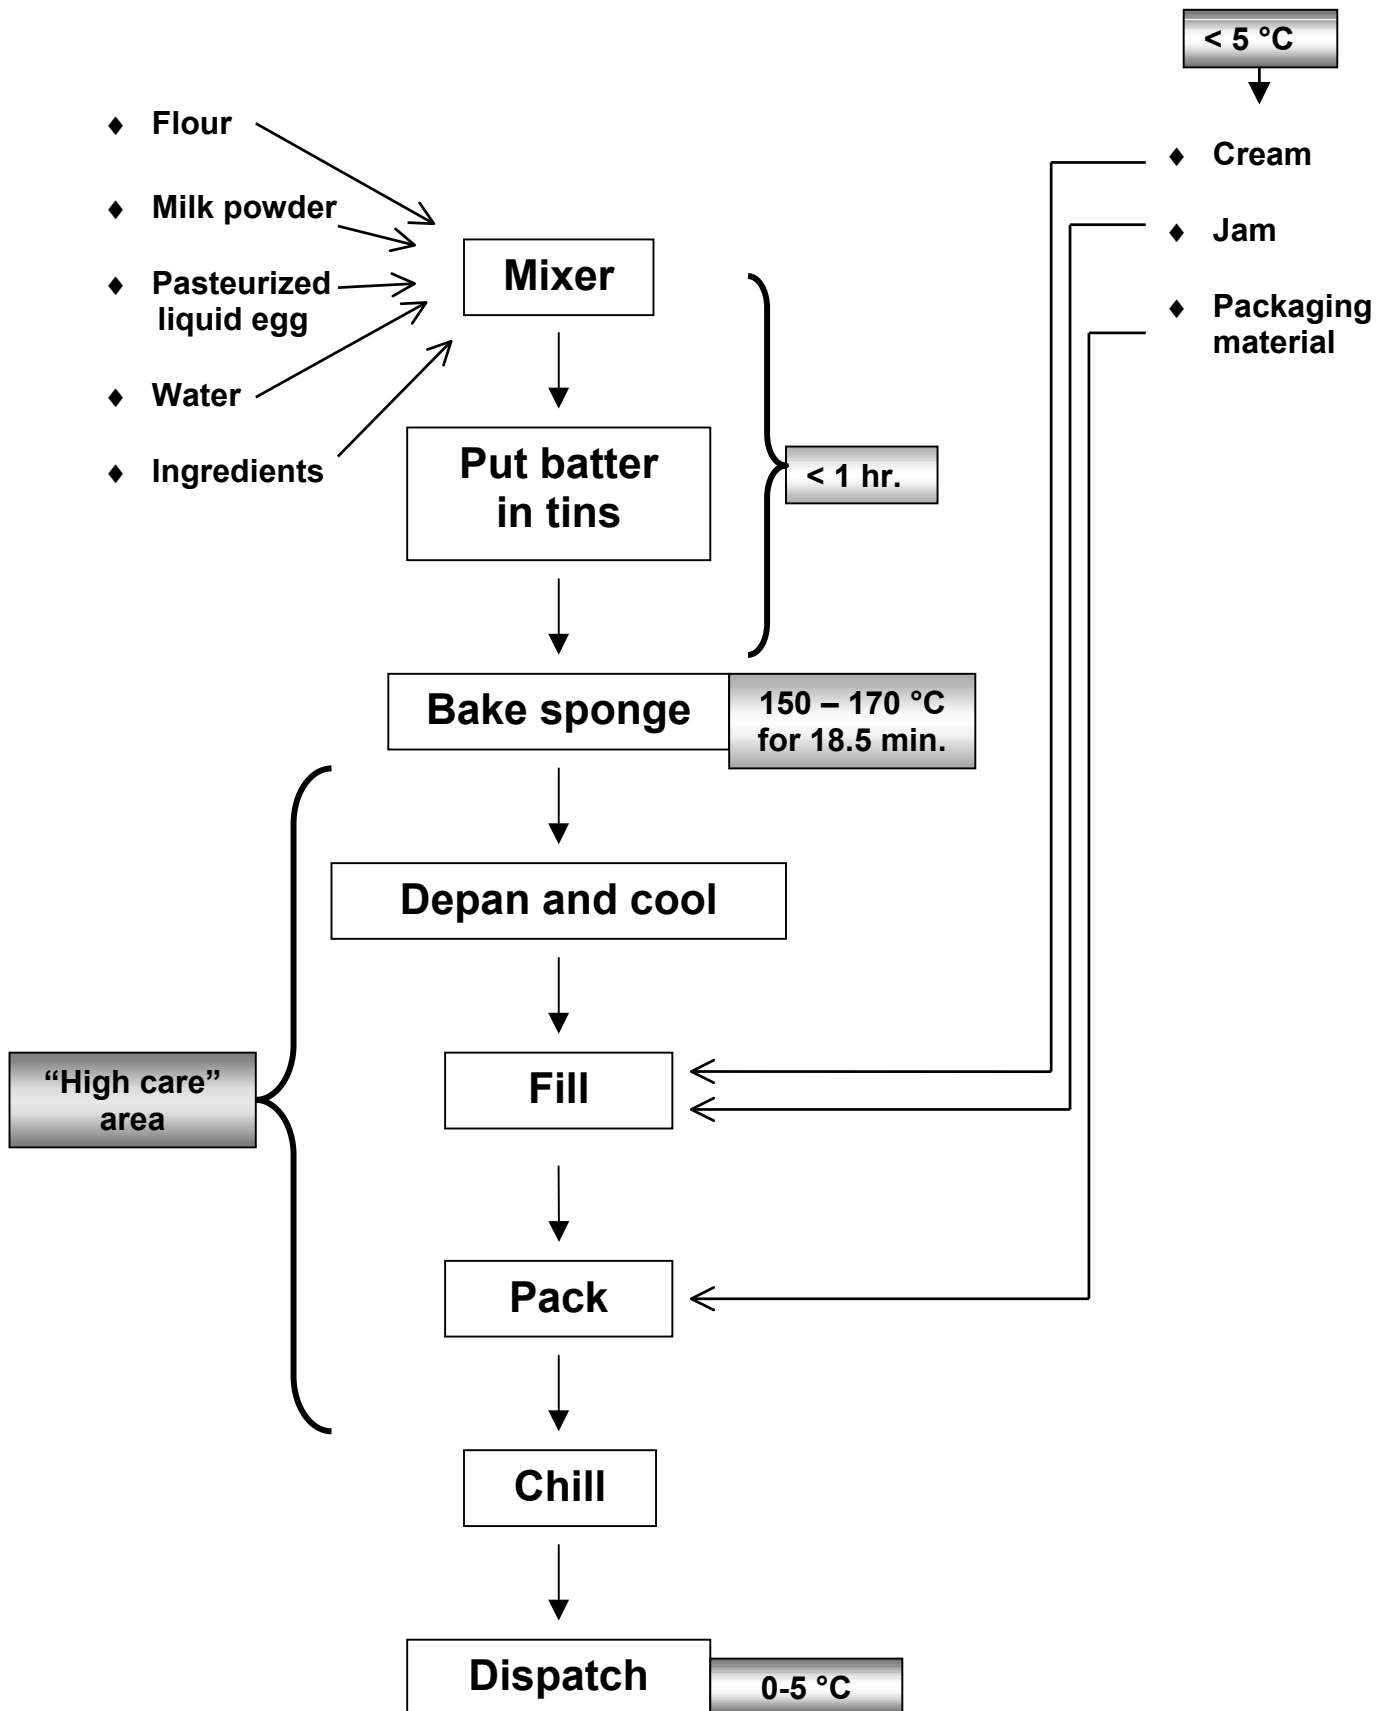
< 5 °C

♦ Flour

♦ Milk powder

♦ Pasteurized liquid egg

♦ Water

♦ Ingredients

♦ Cream

♦ Jam

♦ Packaging material

Mixer

Put batter in tins

< 1 hr.

Bake sponge

150 – 170 °C for 18.5 min.

Depan and cool

"High care" area

Fill

Pack

Chill

Dispatch

0-5 °C